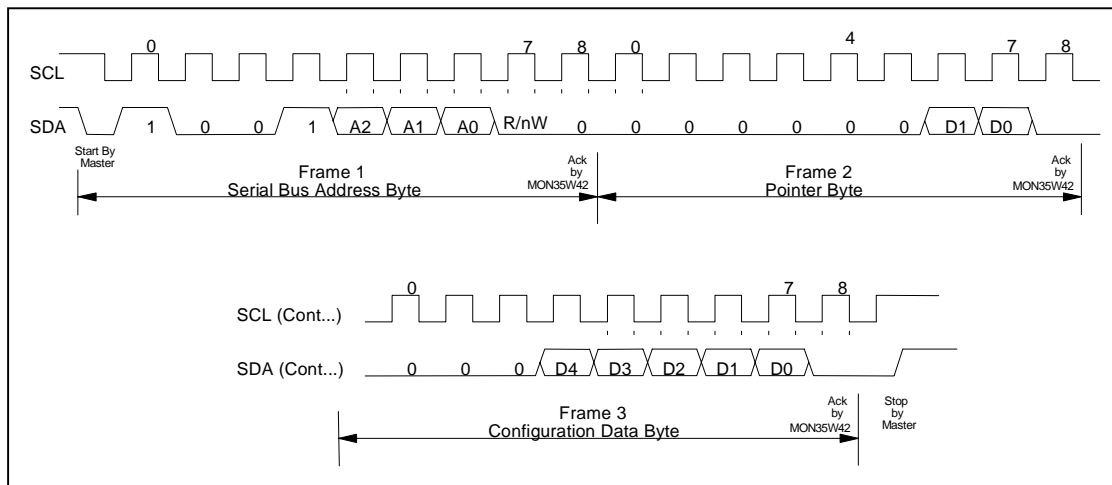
0 7 8 0 4 7 8

SCL

SDA 1 0 0 1 A2 A1 A0 R/nW 0 0 0 0 0 0 0 D1 D0

Start By Master

Frame 1
Serial Bus Address Byte

Ack by MON35W42

Frame 2
Pointer Byte

Ack by MON35W42

0 7 8

SCL (Cont...)

SDA (Cont...) 0 0 0 D4 D3 D2 D1 D0

Frame 3
Configuration Data Byte

Ack by MON35W42

Stop by Master